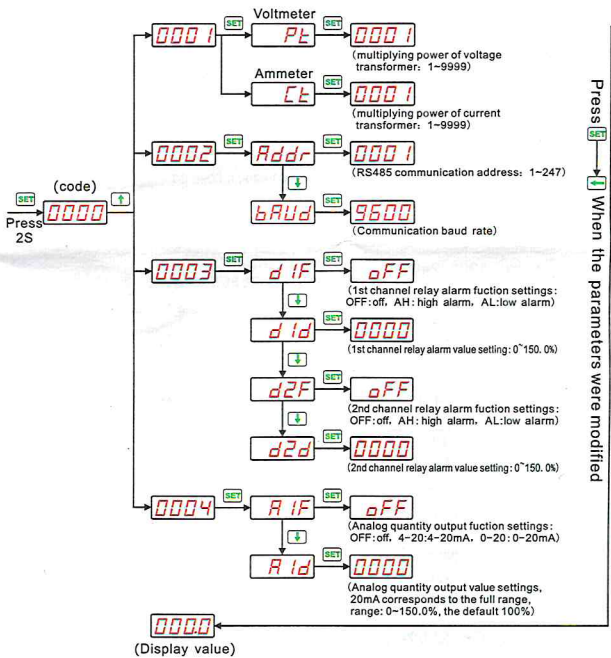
SET
Press
2S
(code)
0000
↑
0001
SET
Voltmeter
PE
SET
0001
(multiplying power of voltage transformer：1~9999)
Ammeter
CE
0001
(multiplying power of current transformer：1~9999)
0002
SET
Addr
SET
0001
(RS485 communication address：1~247)
↓
bAUd
SET
9600
(Communication baud rate)
0003
SET
d1F
SET
oFF
(1st channel relay alarm fuction settings：OFF:off，AH：high alarm，AL:low alarm)
↓
d1d
SET
0000
(1st channel relay alarm value setting：0~150．0%)
↓
d2F
SET
oFF
(2nd channel relay alarm fuction settings：OFF:off，AH：high alarm，AL:low alarm)
↓
d2d
SET
0000
(2nd channel relay alarm value setting：0~150．0%)
0004
SET
A1F
SET
oFF
(Analog quantity output fuction settings：OFF:off，4-20:4-20mA，0-20：0-20mA)
↓
A1d
SET
0000
(Analog quantity output value settings，20mA corresponds to the full range，range：0~150.0%，the default 100%)
000.0
(Display value)
Press
SET
↓
When the parameters were modified